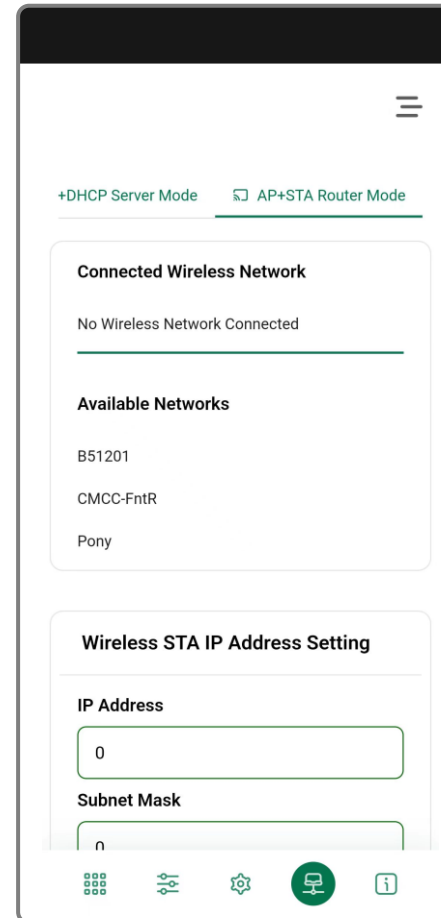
+DHCP Server Mode

AP+STA Router Mode

Connected Wireless Network

No Wireless Network Connected

Available Networks

B51201

CMCC-FntR

Pony

Wireless STA IP Address Setting

IP Address

0

Subnet Mask

0